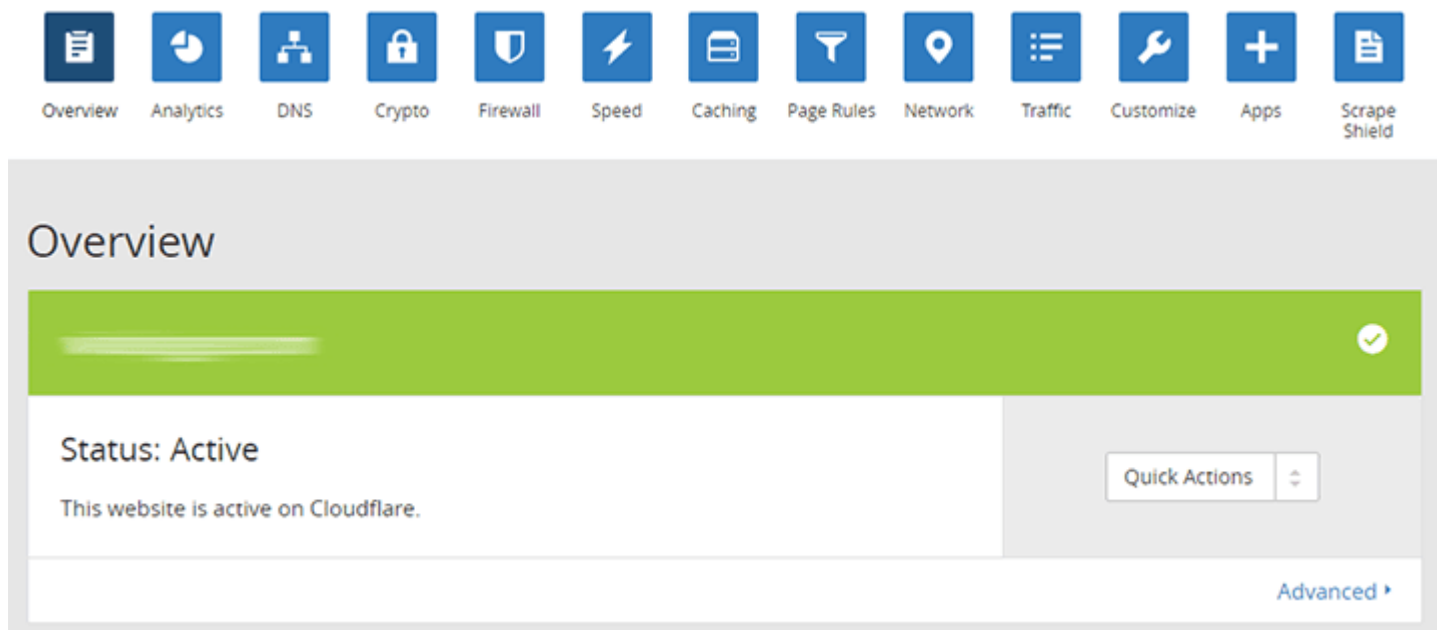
Overview Analytics DNS Crypto Firewall Speed Caching Page Rules Network Traffic Customize Apps Scrape Shield

Overview

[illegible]

Status: Active

This website is active on Cloudflare.

Quick Actions

Advanced